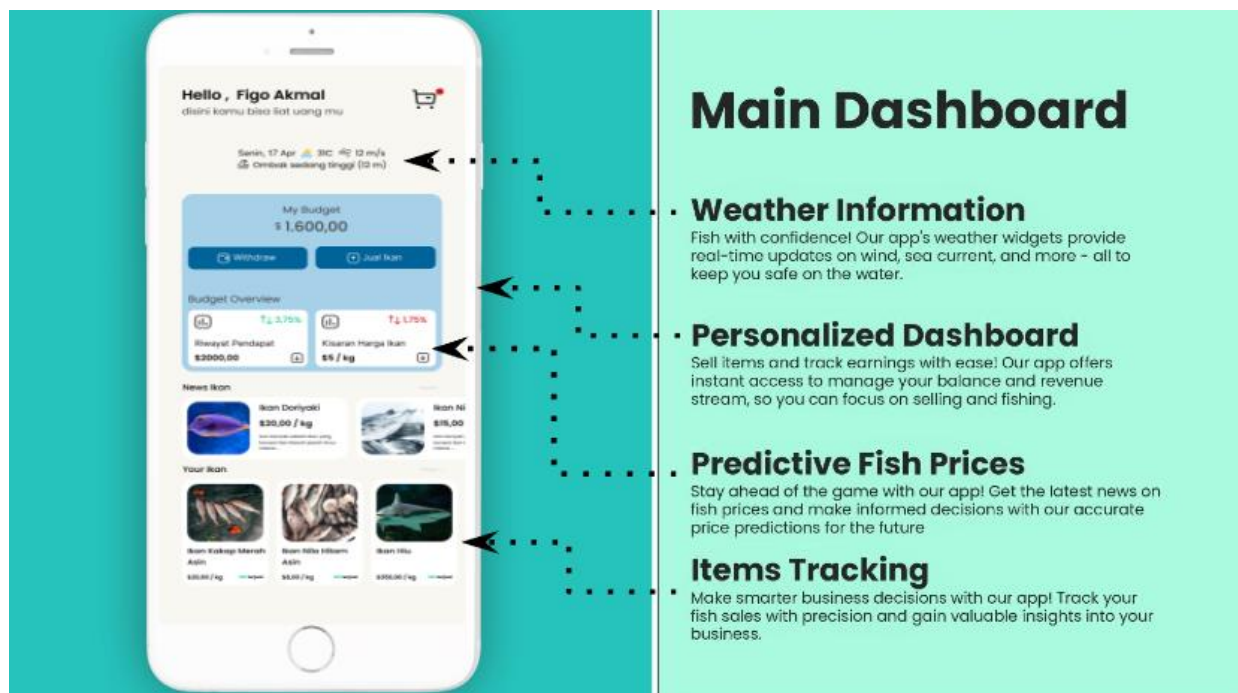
Hello , Figo Akmal
disini kamu bisa liat uang mu

Senin, 17 Apr 31C 12 m/s
Ombak sedang tinggi (12 m)

My Budget
$ 1.600,00

Withdraw
Jual Ikan

Budget Overview

3,75%
Riwayat Pendapat
$2000,00

1,75%
Kisaran Harga Ikan
$5 / kg

News Ikan

Ikan Doriyaki
$20,00 / kg

Ikan Ni
$15,00

Your Ikan

Ikan Kakap Merah Asin
$20,00 / kg

Ikan Nila Hitam Asin
$8,00 / kg

Ikan Hiu
$350,00 / kg

Main Dashboard

Weather Information
Fish with confidence! Our app's weather widgets provide real-time updates on wind, sea current, and more - all to keep you safe on the water.

Personalized Dashboard
Sell items and track earnings with ease! Our app offers instant access to manage your balance and revenue stream, so you can focus on selling and fishing.

Predictive Fish Prices
Stay ahead of the game with our app! Get the latest news on fish prices and make informed decisions with our accurate price predictions for the future

Items Tracking
Make smarter business decisions with our app! Track your fish sales with precision and gain valuable insights into your business.